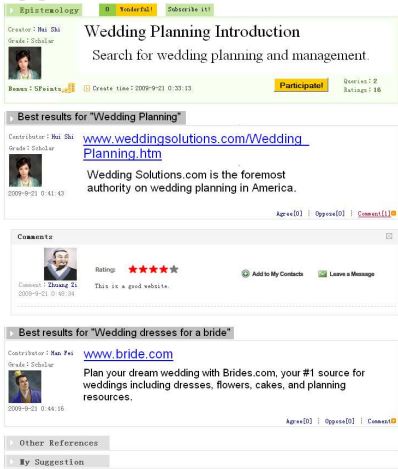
Epistemology

0 Wonderful! Subscribe it!

Wedding Planning Introduction

Search for wedding planning and management.

Creator: Hui Shi
Grade: Scholar

Bonus: 5points

Create time: 2009-9-21 0:33:13

Participate!

Queries: 2
Ratings: 16

Best results for "Wedding Planning"

Contributor: Hui Shi
Grade: Scholar

2009-9-21 0:41:43

www.weddingsolutions.com/Wedding_Planning.htm

Wedding Solutions.com is the foremost authority on wedding planning in America.

Agree[0] | Oppose[0] | Comment[1]

Comments

Rating:

Add to My Contacts

Leave a Message

Comment: Zhuang Zi
2009-9-21 0:48:24

This is a good website.

Best results for "Wedding dresses for a bride"

Contributor: Man Wei
Grade: Scholar

2009-9-21 0:44:16

www.bride.com

Plan your dream wedding with Brides.com, your #1 source for weddings including dresses, flowers, cakes, and planning resources.

Agree[0] | Oppose[0] | Comment[0]

Other References

My Suggestion